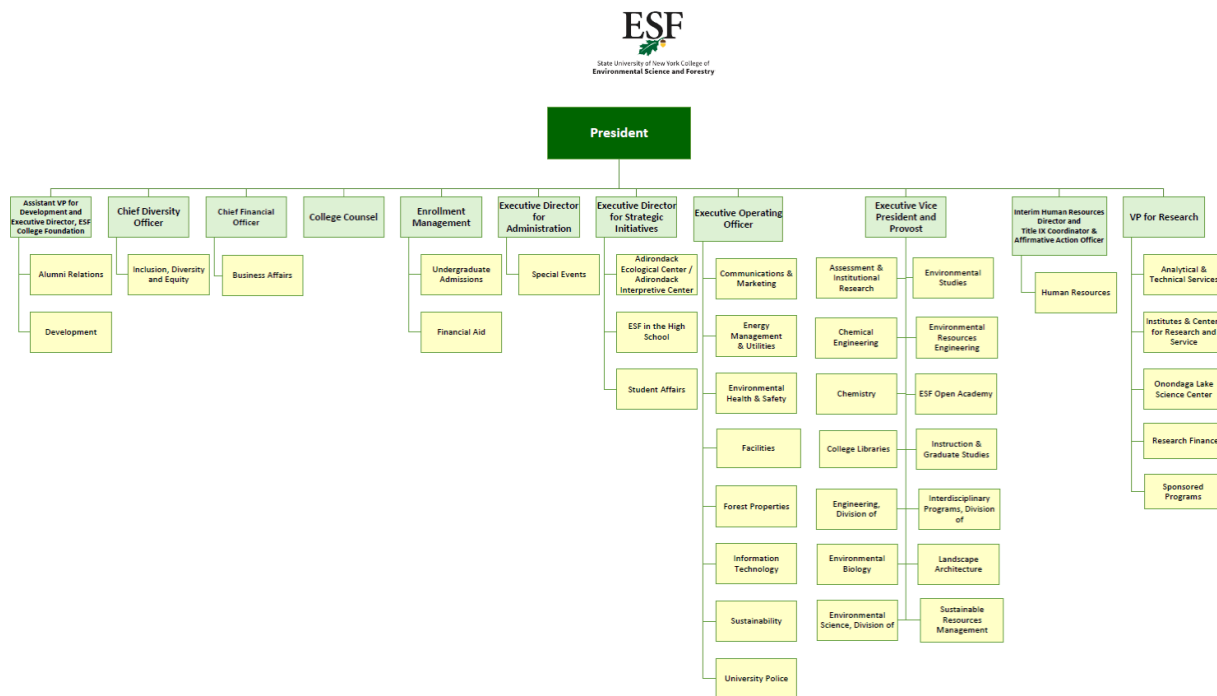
ESF
State University of New York College of Environmental Science and Forestry

President

Assistant VP for Development and Executive Director, ESF College Foundation
Alumni Relations
Development

Chief Diversity Officer
Inclusion, Diversity and Equity

Chief Financial Officer
Business Affairs

College Counsel

Enrollment Management
Undergraduate Admissions
Financial Aid

Executive Director for Administration
Special Events

Executive Director for Strategic Initiatives
Adirondack Ecological Center / Adirondack Interpretive Center
ESF in the High School
Student Affairs

Executive Operating Officer
Communications & Marketing
Energy Management & Utilities
Environmental Health & Safety
Facilities
Forest Properties
Information Technology
Sustainability
University Police

Executive Vice President and Provost
Assessment & Institutional Research
Chemical Engineering
Chemistry
College Libraries
Engineering, Division of
Environmental Biology
Environmental Science, Division of
Environmental Studies
Environmental Resources Engineering
ESF Open Academy
Instruction & Graduate Studies
Interdisciplinary Programs, Division of
Landscape Architecture
Sustainable Resources Management

Interim Human Resources Director and Title IX Coordinator & Affirmative Action Officer
Human Resources

VP for Research
Analytical & Technical Services
Institutes & Centers for Research and Service
Onondaga Lake Science Center
Research Finance
Sponsored Programs